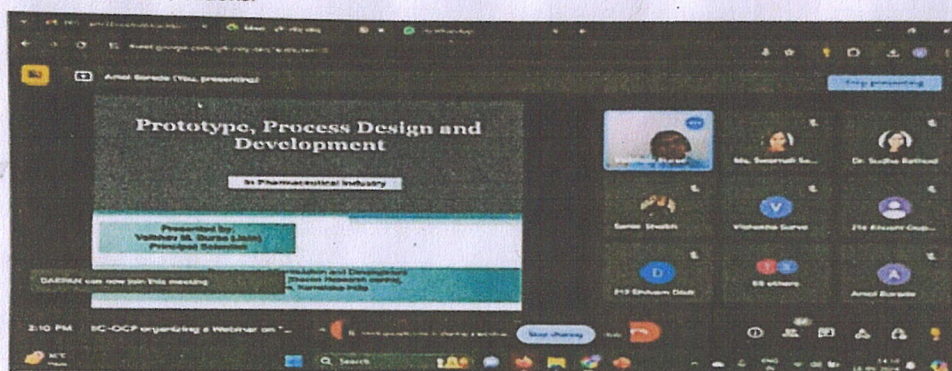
Amol Borade (You, presenting)

Stop presenting

Prototype, Process Design and Development

In Pharmaceutical Industry

Presented by:
Vaibhav M. Borse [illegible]
Principal Scientist

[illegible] and Development
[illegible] Research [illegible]
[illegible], Karnataka India

DARPAN can now join this meeting

Vaibhav Borse

Ms. Swarnali Sa...

Dr. Sudha Rathod

Samar Shaikh

Vishakha Surve

21t Khushi Gup...

FY Shivam Dixit

55 others

Amol Borade

2:10 PM | IC-OCP organizing a Webinar on "...

Stop sharing

Search